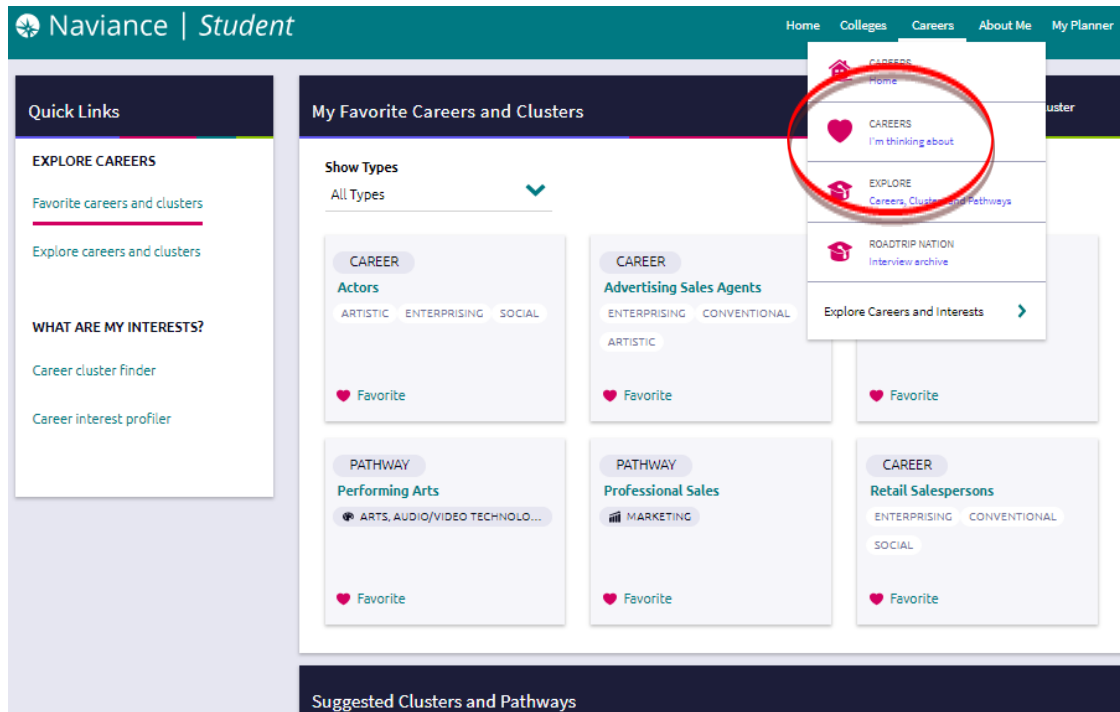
Naviance | Student

Home Colleges Careers About Me My Planner

CAREERS
Home

CAREERS
I'm thinking about

EXPLORE
Careers, Clusters and Pathways

ROADTRIP NATION
Interview archive

Explore Careers and Interests

Quick Links

EXPLORE CAREERS

Favorite careers and clusters

Explore careers and clusters

WHAT ARE MY INTERESTS?

Career cluster finder

Career interest profiler

My Favorite Careers and Clusters

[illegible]uster

Show Types
All Types

CAREER
Actors
ARTISTIC ENTERPRISING SOCIAL
Favorite

CAREER
Advertising Sales Agents
ENTERPRISING CONVENTIONAL ARTISTIC
Favorite

Favorite

PATHWAY
Performing Arts
ARTS, AUDIO/VIDEO TECHNOLO...
Favorite

PATHWAY
Professional Sales
MARKETING
Favorite

CAREER
Retail Salespersons
ENTERPRISING CONVENTIONAL SOCIAL
Favorite

Suggested Clusters and Pathways